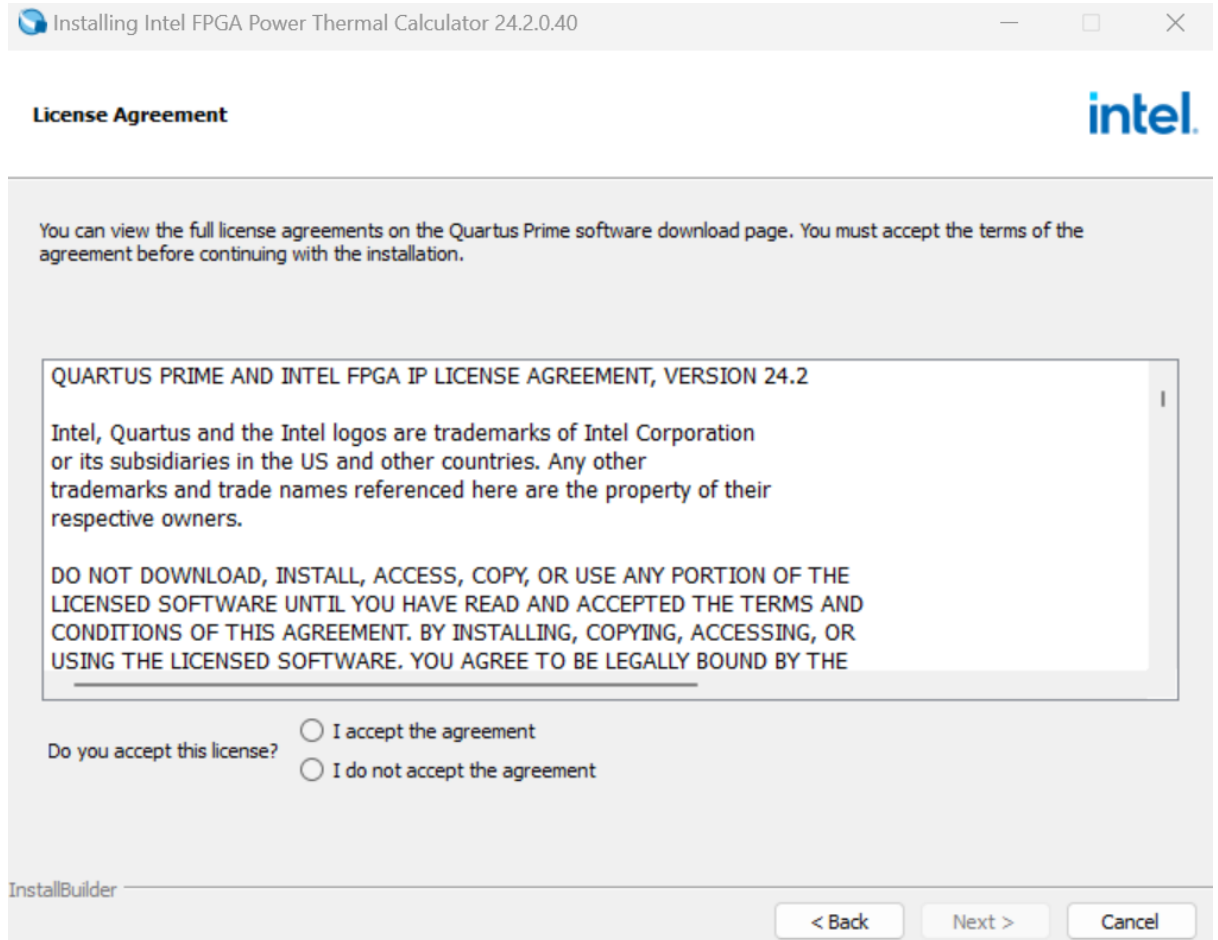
Installing Intel FPGA Power Thermal Calculator 24.2.0.40

License Agreement

intel.

You can view the full license agreements on the Quartus Prime software download page. You must accept the terms of the agreement before continuing with the installation.

QUARTUS PRIME AND INTEL FPGA IP LICENSE AGREEMENT, VERSION 24.2

Intel, Quartus and the Intel logos are trademarks of Intel Corporation or its subsidiaries in the US and other countries. Any other trademarks and trade names referenced here are the property of their respective owners.

DO NOT DOWNLOAD, INSTALL, ACCESS, COPY, OR USE ANY PORTION OF THE LICENSED SOFTWARE UNTIL YOU HAVE READ AND ACCEPTED THE TERMS AND CONDITIONS OF THIS AGREEMENT. BY INSTALLING, COPYING, ACCESSING, OR USING THE LICENSED SOFTWARE. YOU AGREE TO BE LEGALLY BOUND BY THE

Do you accept this license?

I accept the agreement

I do not accept the agreement

InstallBuilder

< Back

Next >

Cancel